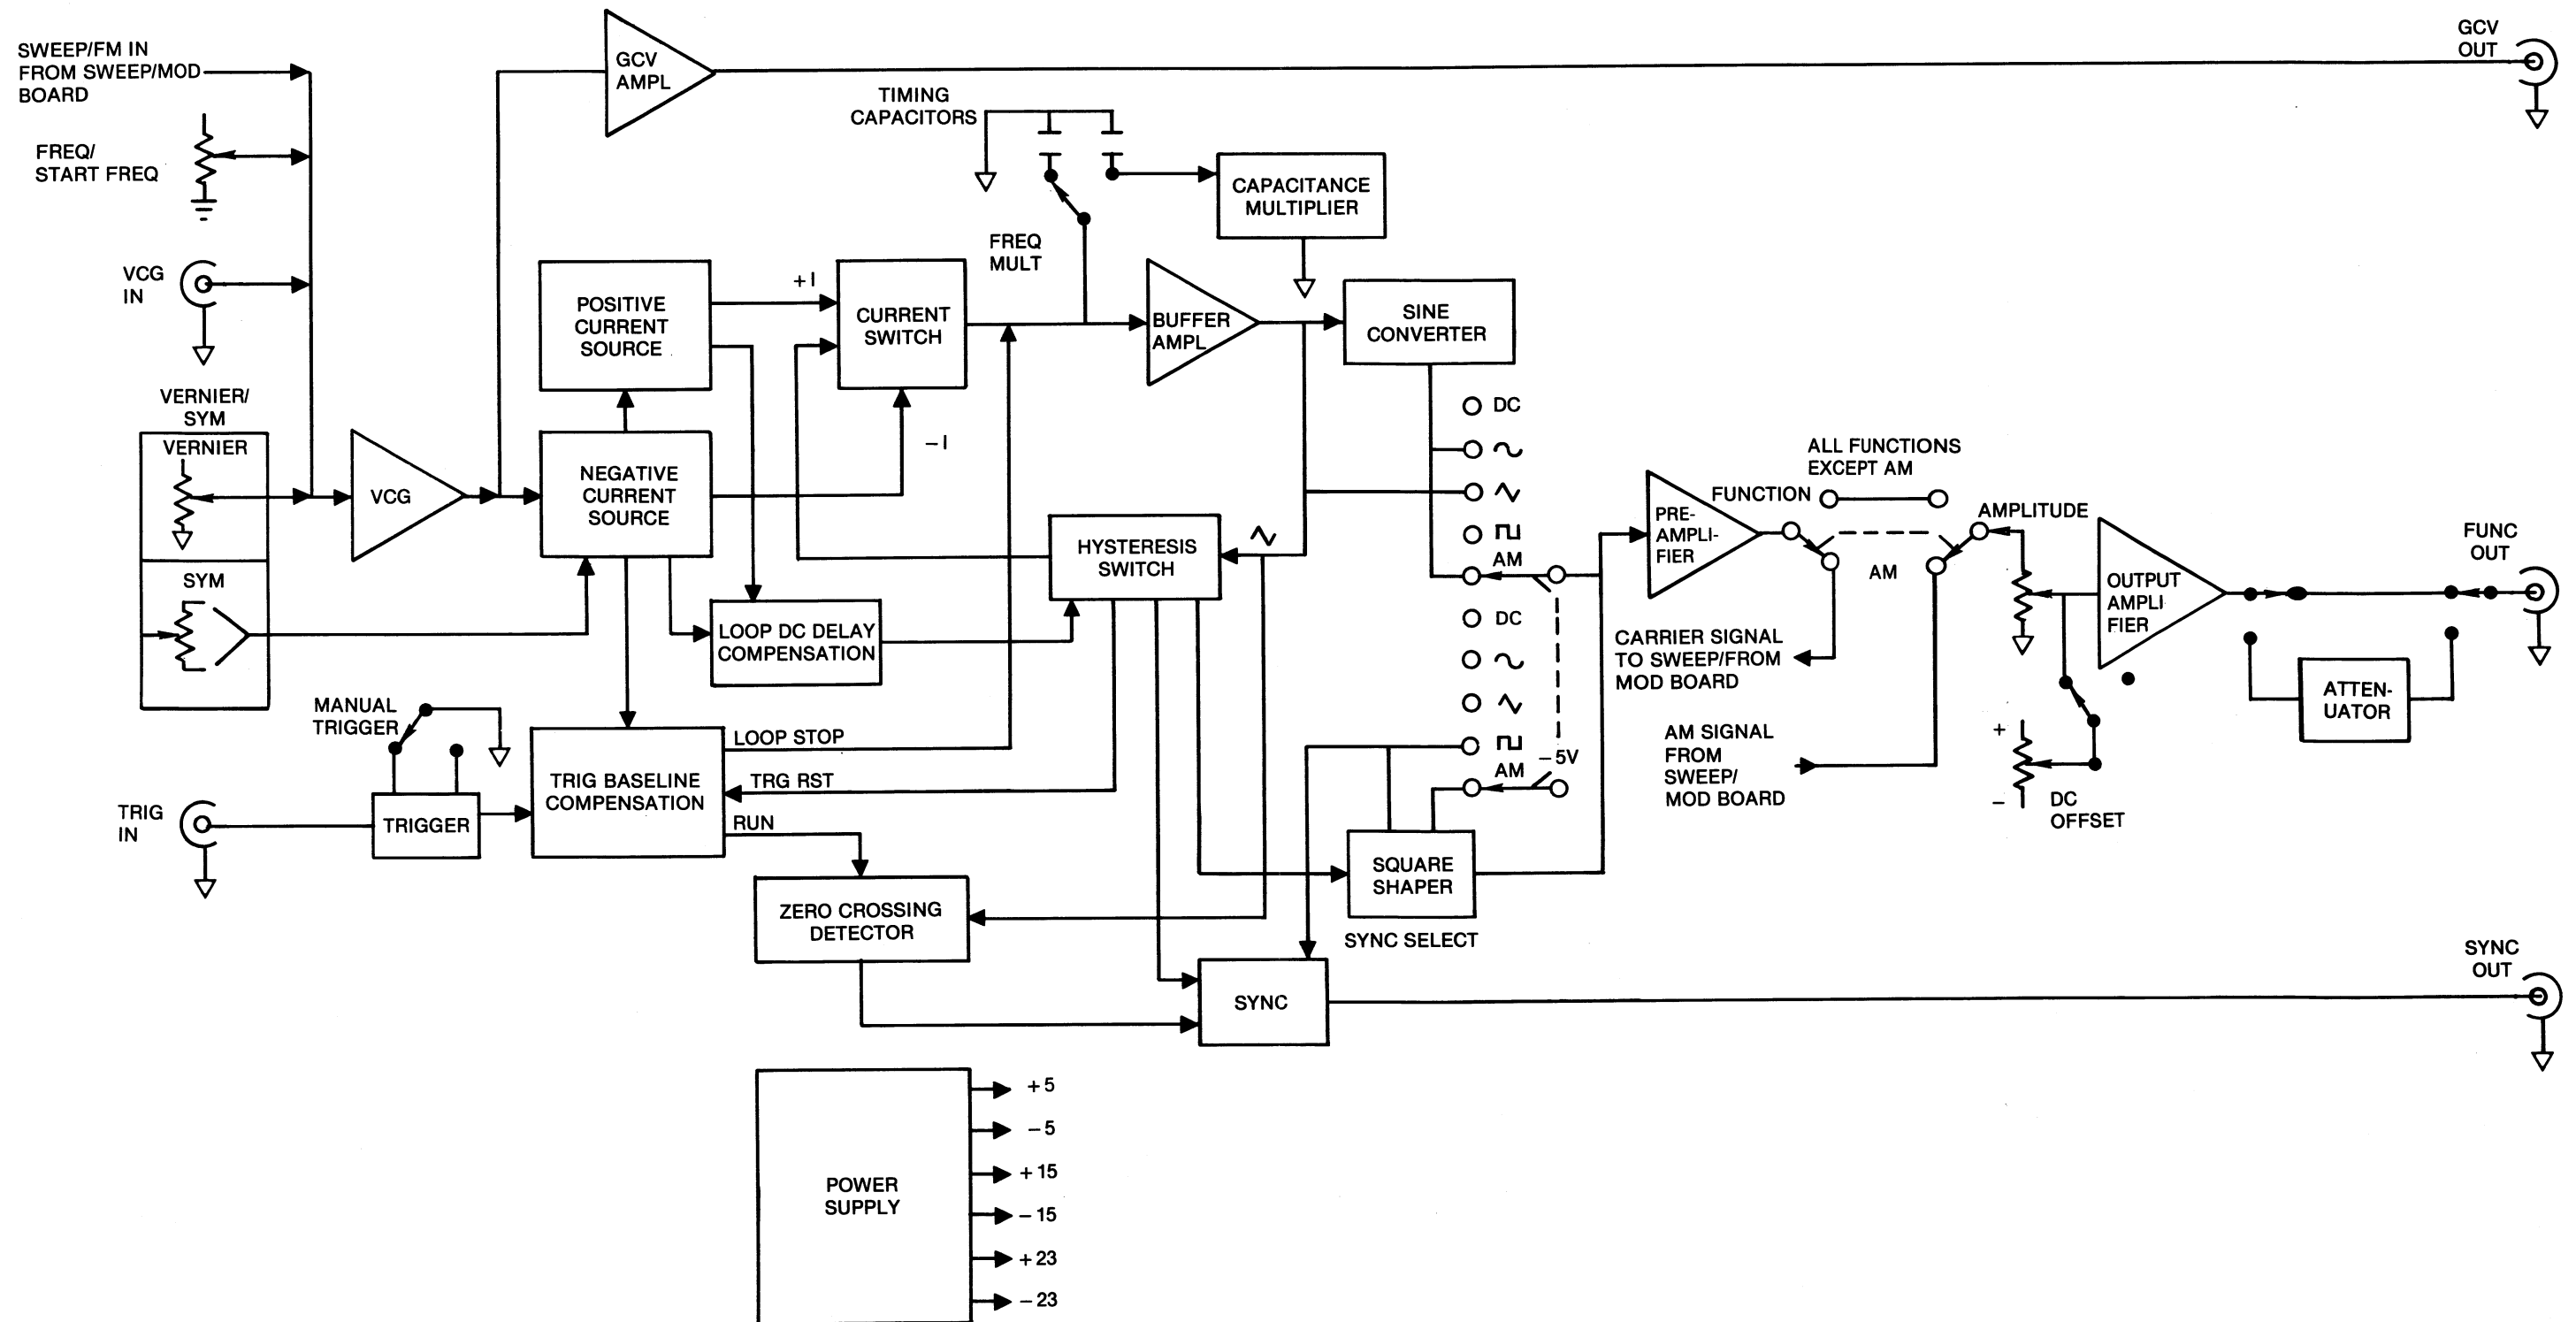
SWEEP/FM IN FROM SWEEP/MOD BOARD

FREQ/ START FREQ

VCG IN

VERNIER/ SYM

VERNIER

SYM

GCV AMPL

GCV OUT

TIMING CAPACITORS

CAPACITANCE MULTIPLIER

FREQ MULT

POSITIVE CURRENT SOURCE

+I

CURRENT SWITCH

BUFFER AMPL

SINE CONVERTER

−I

VCG

NEGATIVE CURRENT SOURCE

HYSTERESIS SWITCH

LOOP DC DELAY COMPENSATION

DC

AM

DC

AM

−5V

ALL FUNCTIONS EXCEPT AM

FUNCTION

PRE-AMPLI-FIER

AM

AMPLITUDE

OUTPUT AMPLI FIER

FUNC OUT

CARRIER SIGNAL TO SWEEP/FROM MOD BOARD

ATTEN-UATOR

AM SIGNAL FROM SWEEP/ MOD BOARD

+

−

DC OFFSET

MANUAL TRIGGER

TRIG IN

TRIGGER

TRIG BASELINE COMPENSATION

LOOP STOP

TRG RST

RUN

ZERO CROSSING DETECTOR

SQUARE SHAPER

SYNC SELECT

SYNC

SYNC OUT

POWER SUPPLY

+5

−5

+15

−15

+23

−23